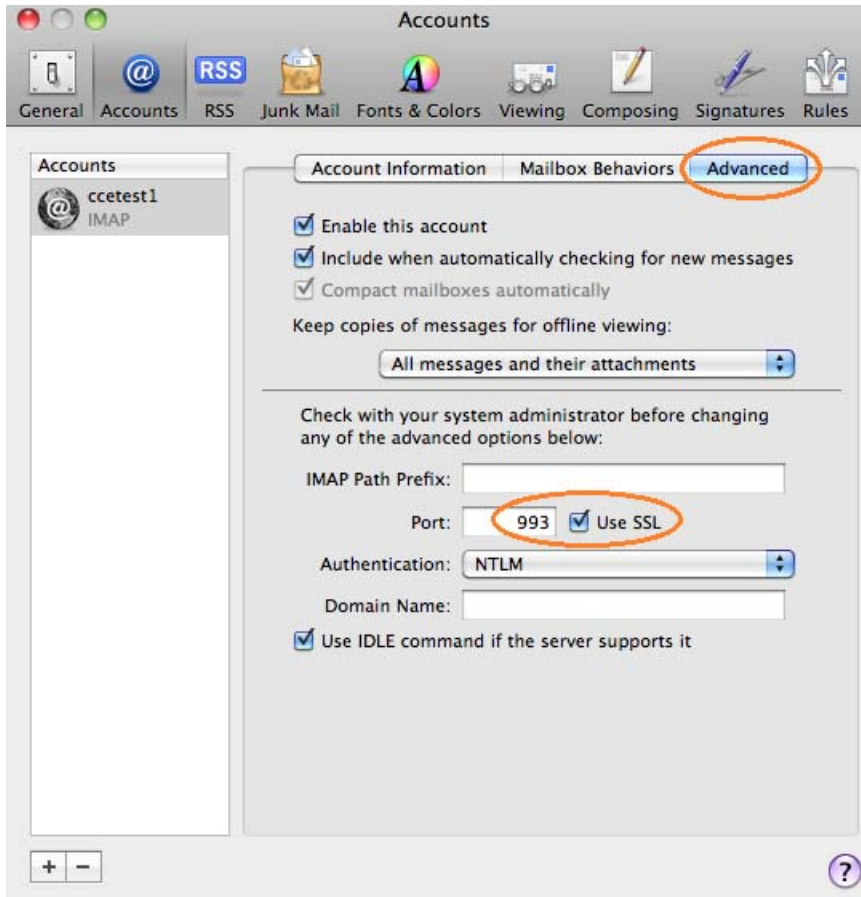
Accounts

General Accounts RSS Junk Mail Fonts & Colors Viewing Composing Signatures Rules

Accounts

ccetest1
IMAP

Account Information Mailbox Behaviors Advanced

Enable this account

Include when automatically checking for new messages

Compact mailboxes automatically

Keep copies of messages for offline viewing:

All messages and their attachments

Check with your system administrator before changing any of the advanced options below:

IMAP Path Prefix:

Port: 993 Use SSL

Authentication: NTLM

Domain Name:

Use IDLE command if the server supports it

+ −

?